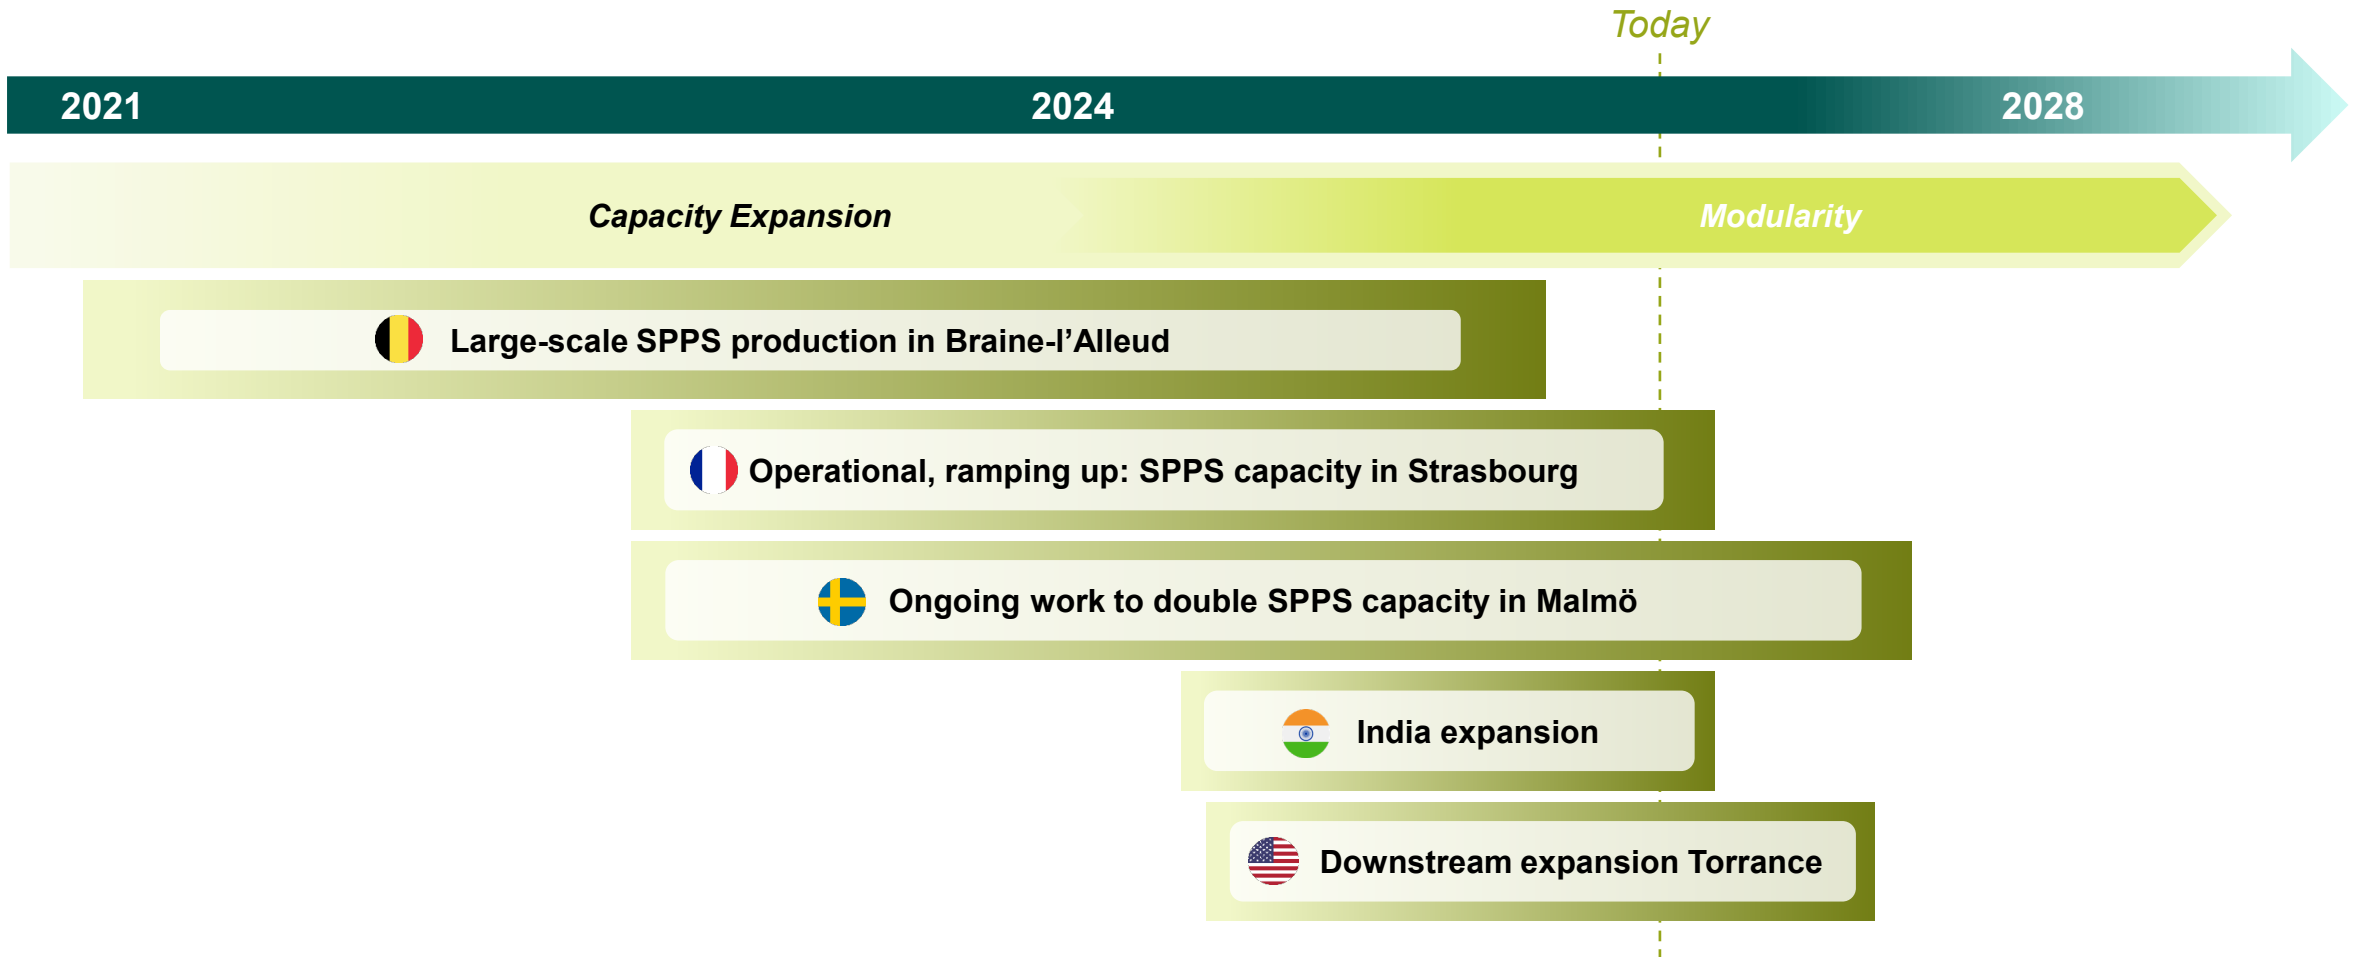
Today

2021

2024

2028

Capacity Expansion

Modularity

Large-scale SPPS production in Braine-l’Alleud

Operational, ramping up: SPPS capacity in Strasbourg

Ongoing work to double SPPS capacity in Malmö

India expansion

Downstream expansion Torrance